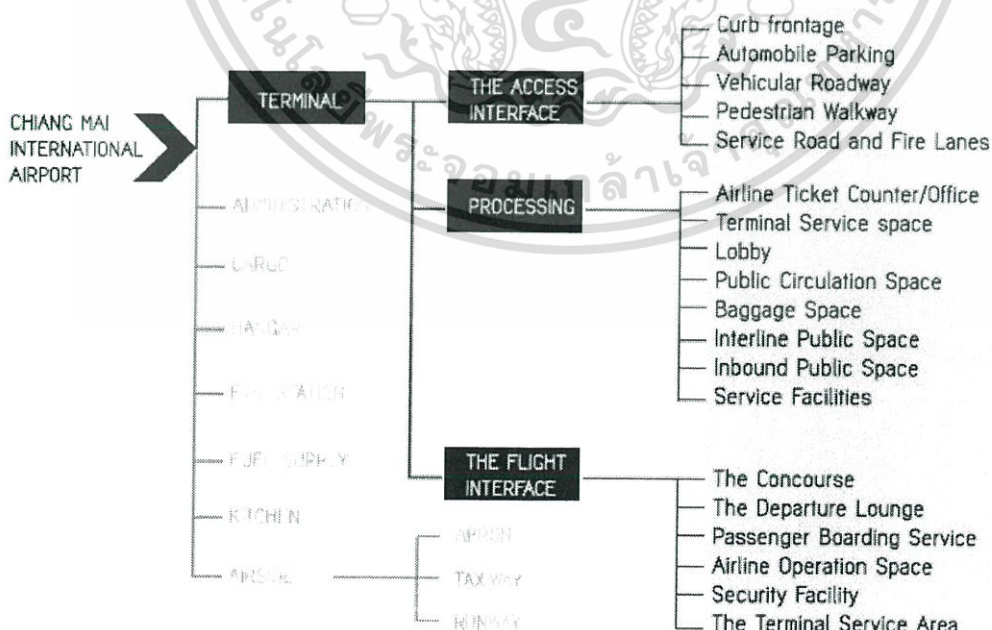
CHIANG MAI INTERNATIONAL AIRPORT

TERMINAL

THE ACCESS INTERFACE

Curb frontage
Automobile Parking
Vehicular Roadway
Pedestrian Walkway
Service Road and Fire Lanes

PROCESSING

Airline Ticket Counter/Office
Terminal Service space
Lobby
Public Circulation Space
Baggage Space
Interline Public Space
Inbound Public Space
Service Facilities

THE FLIGHT INTERFACE

The Concourse
The Departure Lounge
Passenger Boarding Service
Airline Operation Space
Security Facility
The Terminal Service Area

ADMINISTRATION
CARGO
HANGAR
FIRE STATION
FUEL SUPPLY
KITCHEN
AIRSIDE

APRON
TAXIWAY
RUNWAY

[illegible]